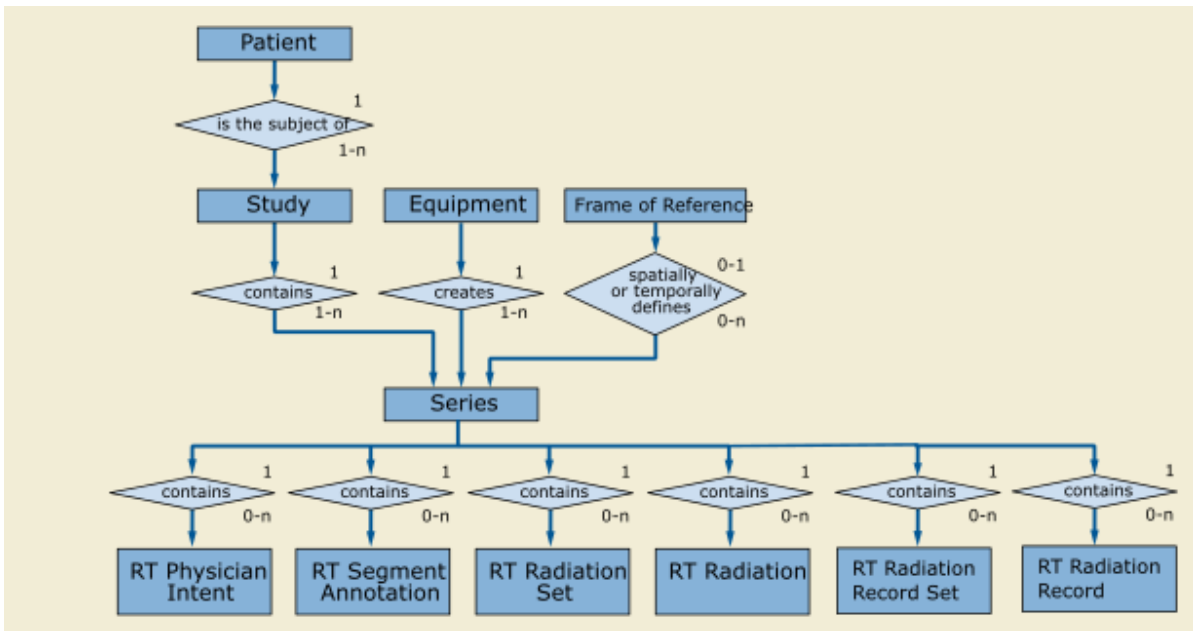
Patient

1

is the subject of

1-n

Study

Equipment

Frame of Reference

1

contains

1-n

1

creates

1-n

0-1

spatially or temporally defines

0-n

Series

1

contains

0-n

1

contains

0-n

1

contains

0-n

1

contains

0-n

1

contains

0-n

1

contains

0-n

RT Physician Intent

RT Segment Annotation

RT Radiation Set

RT Radiation

RT Radiation Record Set

RT Radiation Record